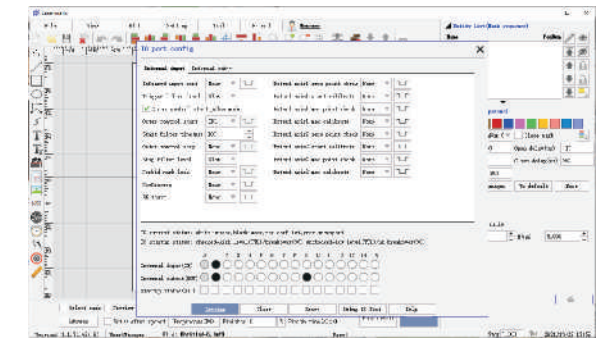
IO port config

Internal input | Internal output

Inhibit input level | None
Trigger "Start" level | None
Check enable start when mark
Outer control start | IN1
Start filter time(ms) | 100
Outer control stop | None
Stop filter level | None
Forbid mark lock | None
UpDateware | None
UI start | None

Detect axial zero point state | None
Detect axial max calibrate | None
Detect axial max point check | None
Detect axial max calibrate | None
Detect axial max zero check | None
Detect axial start calibrate | None
Detect axial max calibrate | None

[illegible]

Internal input(IN)
Internal output(OUT)

Default | Clear | Reset | Debug IO Test | Help

Select mode | Overlay
Measure | Time after signal | Trigger line 200 | Position 1